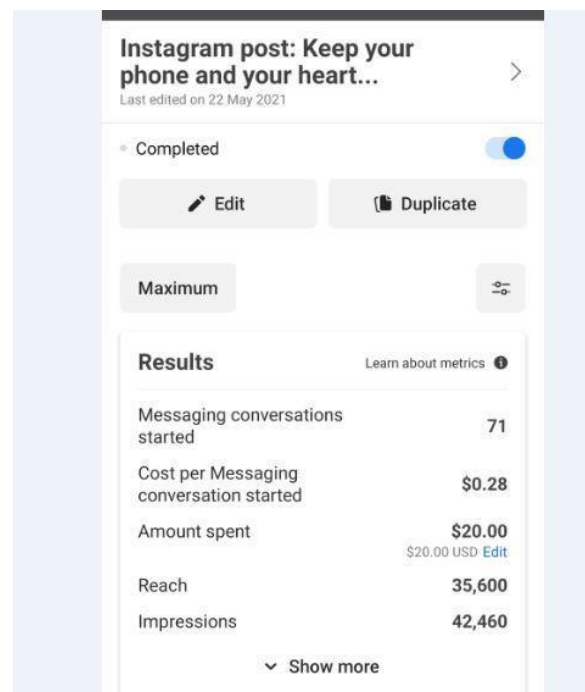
Instagram post: Keep your phone and your heart...
Last edited on 22 May 2021

Completed

Edit

Duplicate

Maximum

Results

Learn about metrics

| | |
|---|---|
| Messaging conversations started | 71 |
| Cost per Messaging conversation started | $0.28 |
| Amount spent | $20.00 $20.00 USD Edit |
| Reach | 35,600 |
| Impressions | 42,460 |

Show more